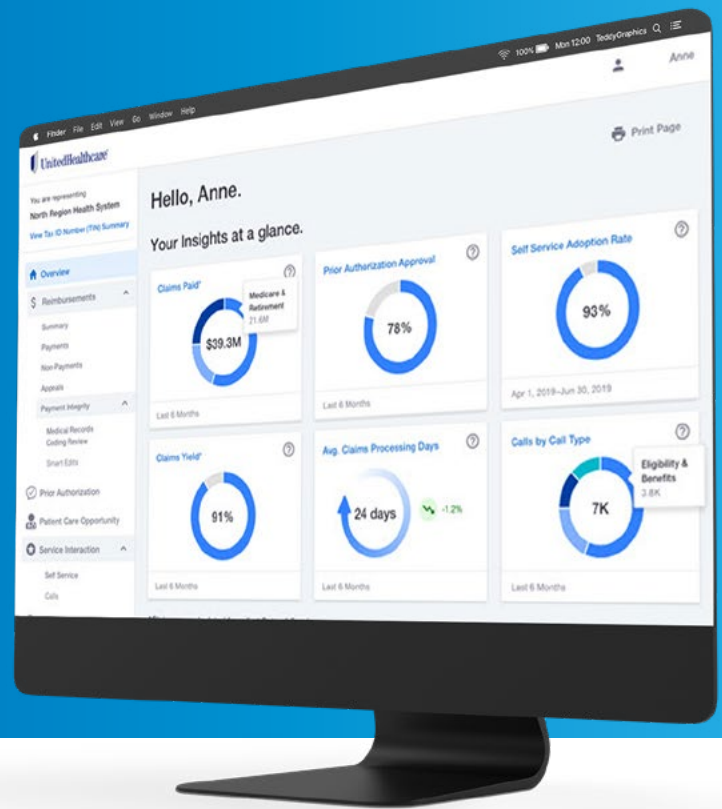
Finder File Edit View Go Window Help

100% Mon 12:00 TeddyGraphics

Anne

UnitedHealthcare

Print Page

You are representing
North Region Health System
View Tax ID Number (TIN) Summary

Overview
$ Reimbursements
Summary
Payments
Non-Payments
Appeals
Payment Integrity
Medical Records Coding Review
Smart Edits
Prior Authorization
Patient Care Opportunity
Service Interaction
Self Service
Calls

Hello, Anne.

Your Insights at a glance.

Claims Paid*
Medicare & Retirement
21.6M
$39.3M
Last 6 Months

Prior Authorization Approval
78%
Last 6 Months

Self Service Adoption Rate
93%
Apr 1, 2019–Jun 30, 2019

Claims Yield*
91%
Last 6 Months

Avg. Claims Processing Days
24 days
-1.2%
Last 6 Months

Calls by Call Type
Eligibility & Benefits
3.8K
7K
Last 6 Months